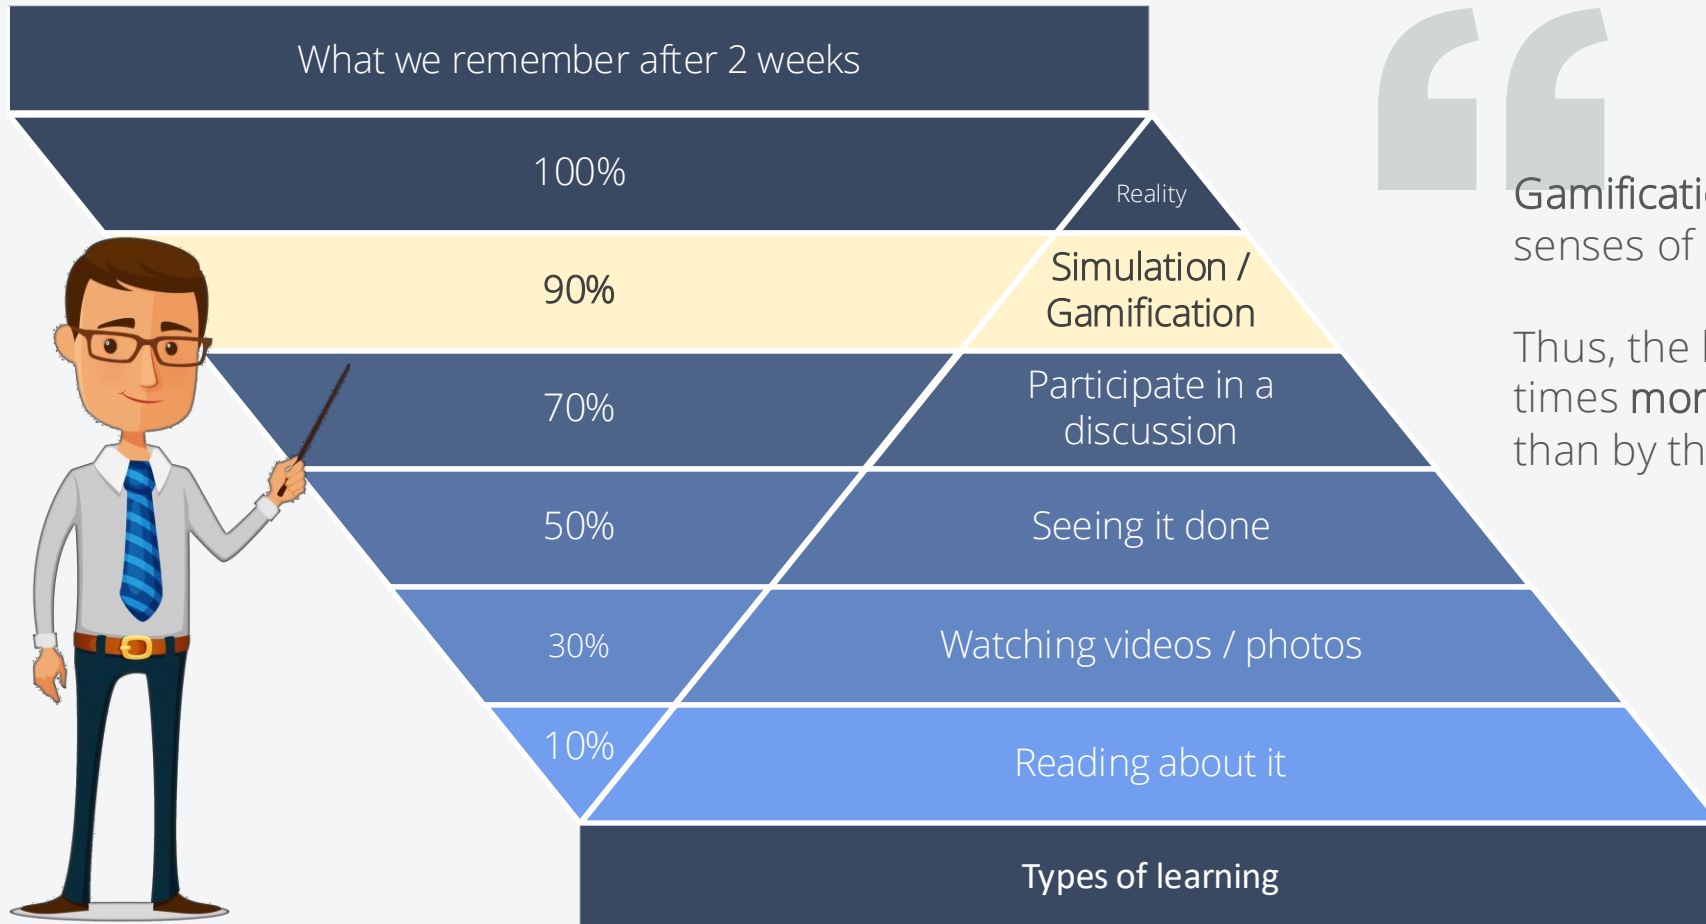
What we remember after 2 weeks

100%

Reality

90%

Simulation / Gamification

70%

Participate in a discussion

50%

Seeing it done

30%

Watching videos / photos

10%

Reading about it

Types of learning

“

Gamificati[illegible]
senses of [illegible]

Thus, the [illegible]
times mor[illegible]
than by th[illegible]